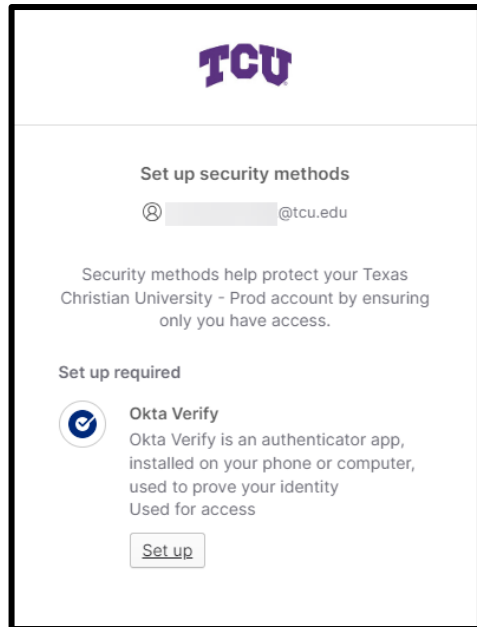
TCU

Set up security methods

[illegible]@tcu.edu

Security methods help protect your Texas Christian University - Prod account by ensuring only you have access.

Set up required

Okta Verify

Okta Verify is an authenticator app, installed on your phone or computer, used to prove your identity

Used for access

Set up